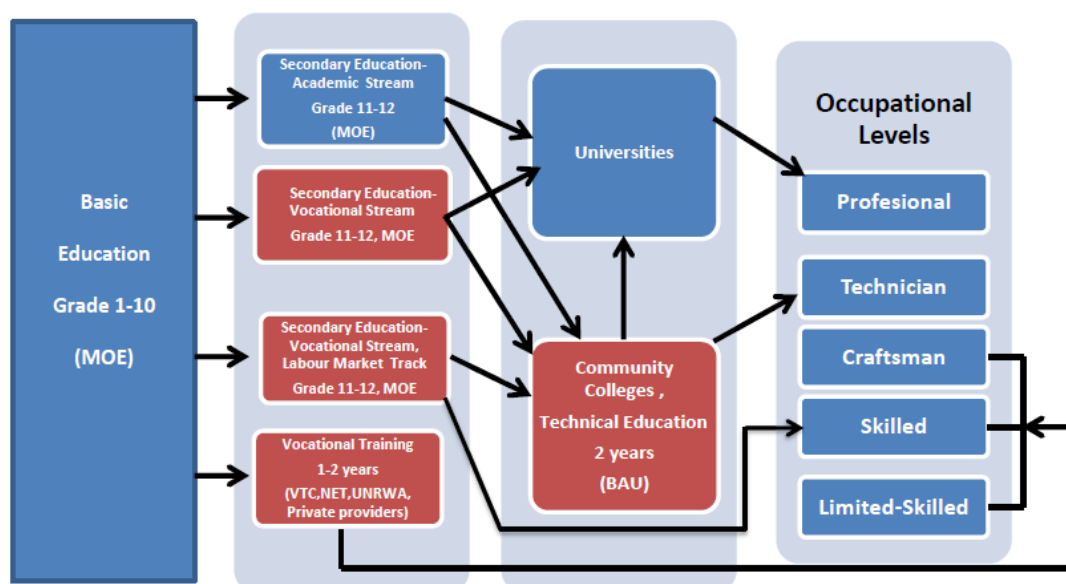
Basic Education Grade 1-10 (MOE)

Secondary Education-Academic Stream Grade 11-12 (MOE)

Secondary Education-Vocational Stream Grade 11-12, MOE

Secondary Education-Vocational Stream, Labour Market Track Grade 11-12, MOE

Vocational Training 1-2 years (VTC,NET,UNRWA, Private providers)

Universities

Community Colleges , Technical Education 2 years (BAU)

Occupational Levels

Profesional

Technician

Craftsman

Skilled

Limited-Skilled